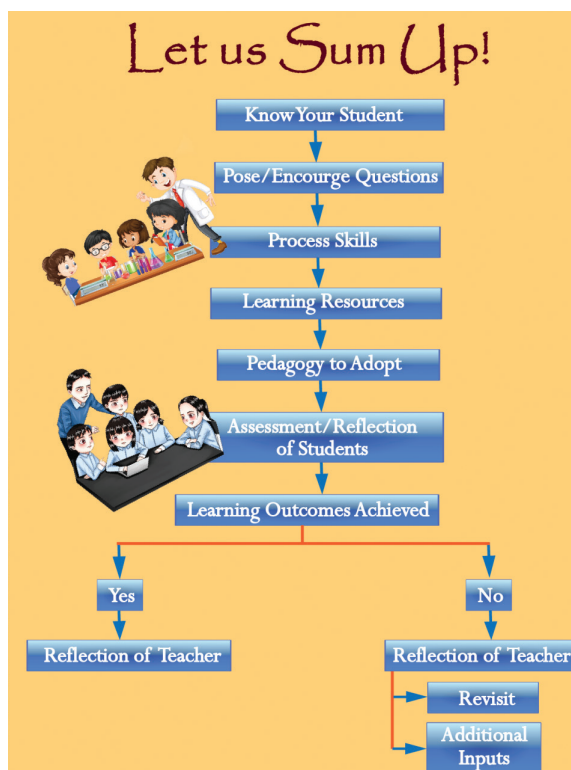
Let us Sum Up!

Know Your Student

Pose/Encourge Questions

Process Skills

Learning Resources

Pedagogy to Adopt

Assessment/Reflection of Students

Learning Outcomes Achieved

Yes

No

Reflection of Teacher

Reflection of Teacher

Revisit

Additional Inputs